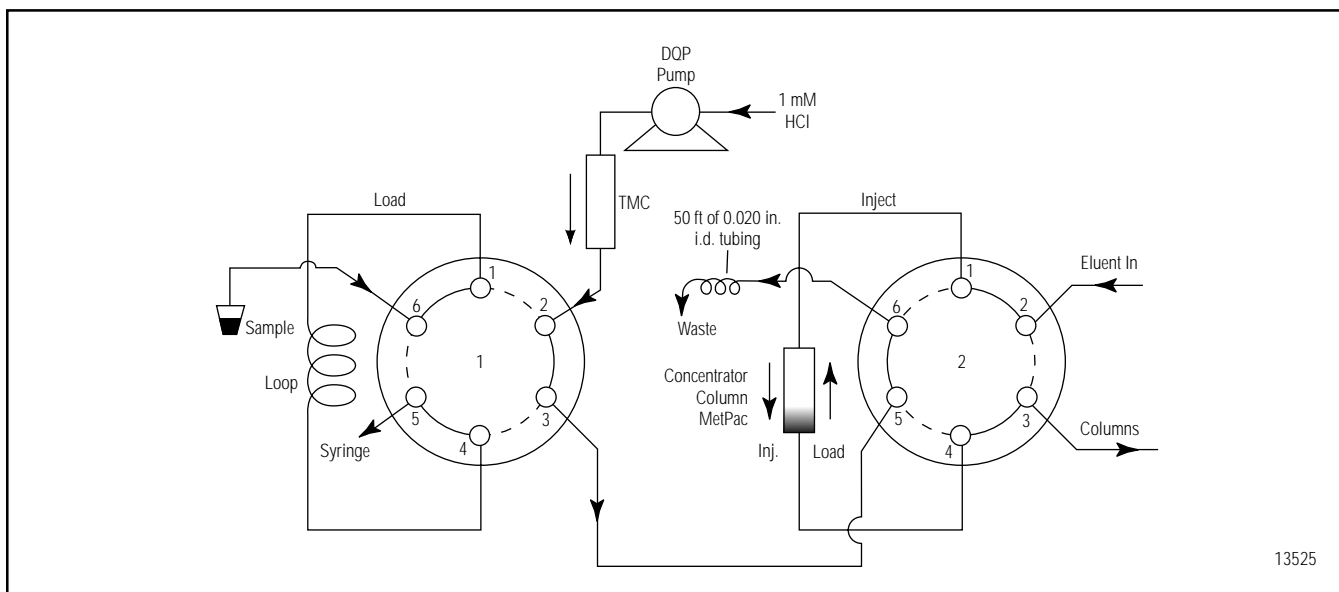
DQP Pump

1 mM HCl

Load

TMC

Inject

50 ft of 0.020 in. i.d. tubing

Eluent In

1

6

2

Sample

Loop

1

5

3

Syringe

4

Waste

Concentrator Column MetPac

Inj.

Load

1

6

2

2

5

3

4

Columns

13525